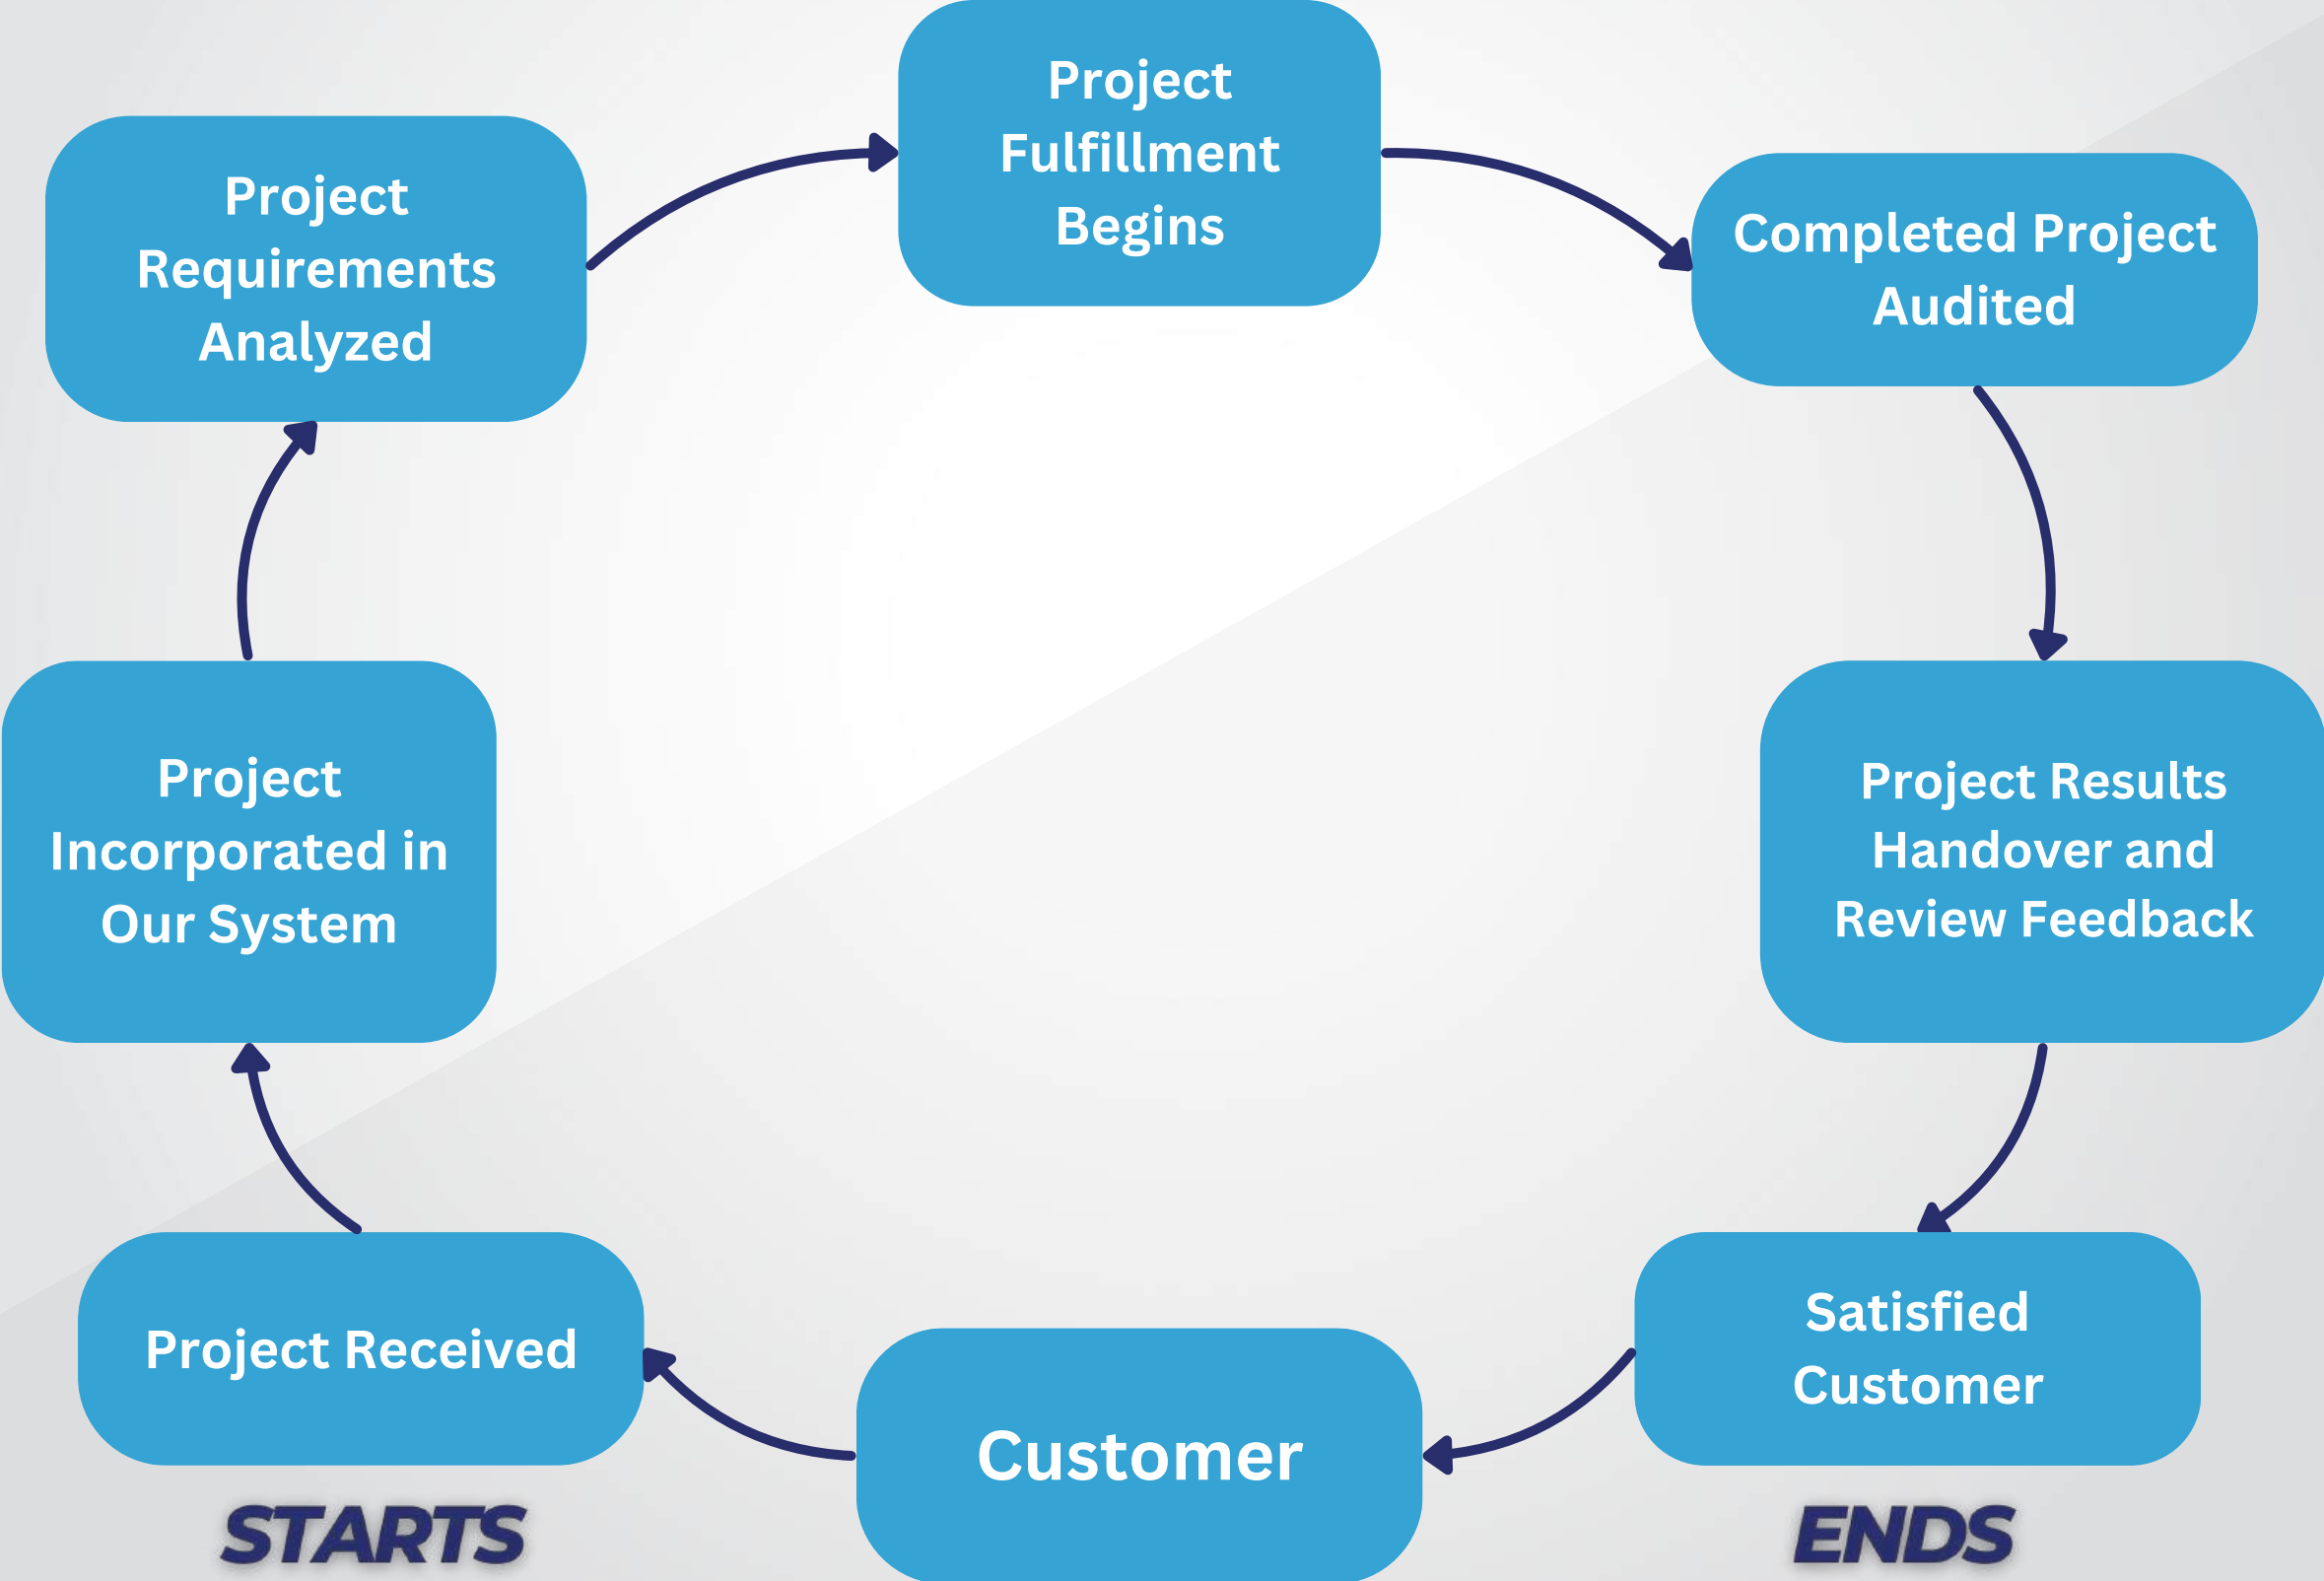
Project Requirements Analyzed

Project Fulfillment Begins

Completed Project Audited

Project Incorporated in Our System

Project Results Handover and Review Feedback

Project Received

Customer

Satisfied Customer

STARTS

ENDS